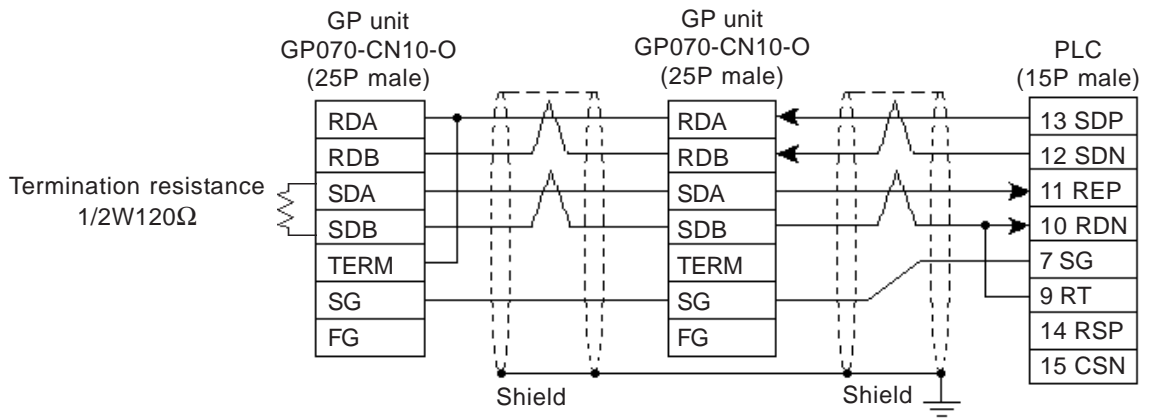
GP unit
GP070-CN10-O
(25P male)

GP unit
GP070-CN10-O
(25P male)

PLC
(15P male)

Termination resistance
1/2W120Ω

RDA
RDB
SDA
SDB
TERM
SG
FG

RDA
RDB
SDA
SDB
TERM
SG
FG

13 SDP
12 SDN
11 REP
10 RDN
7 SG
9 RT
14 RSP
15 CSN

Shield

Shield